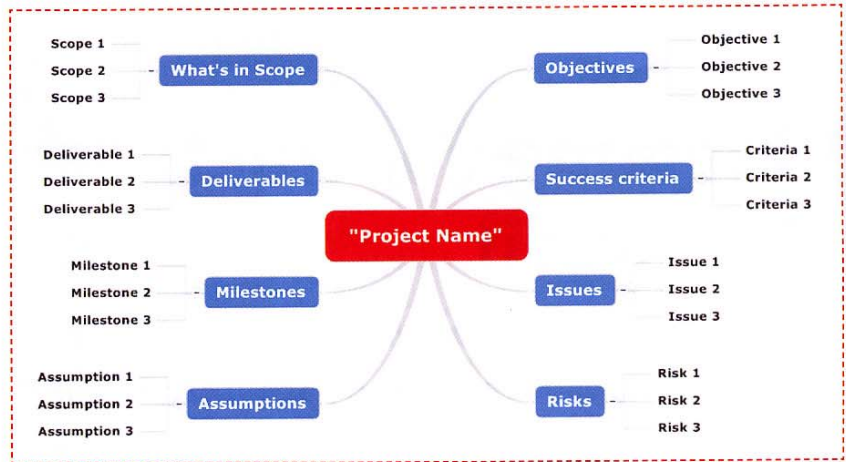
"Project Name"

What's in Scope
Scope 1
Scope 2
Scope 3

Deliverables
Deliverable 1
Deliverable 2
Deliverable 3

Milestones
Milestone 1
Milestone 2
Milestone 3

Assumptions
Assumption 1
Assumption 2
Assumption 3

Objectives
Objective 1
Objective 2
Objective 3

Success criteria
Criteria 1
Criteria 2
Criteria 3

Issues
Issue 1
Issue 2
Issue 3

Risks
Risk 1
Risk 2
Risk 3